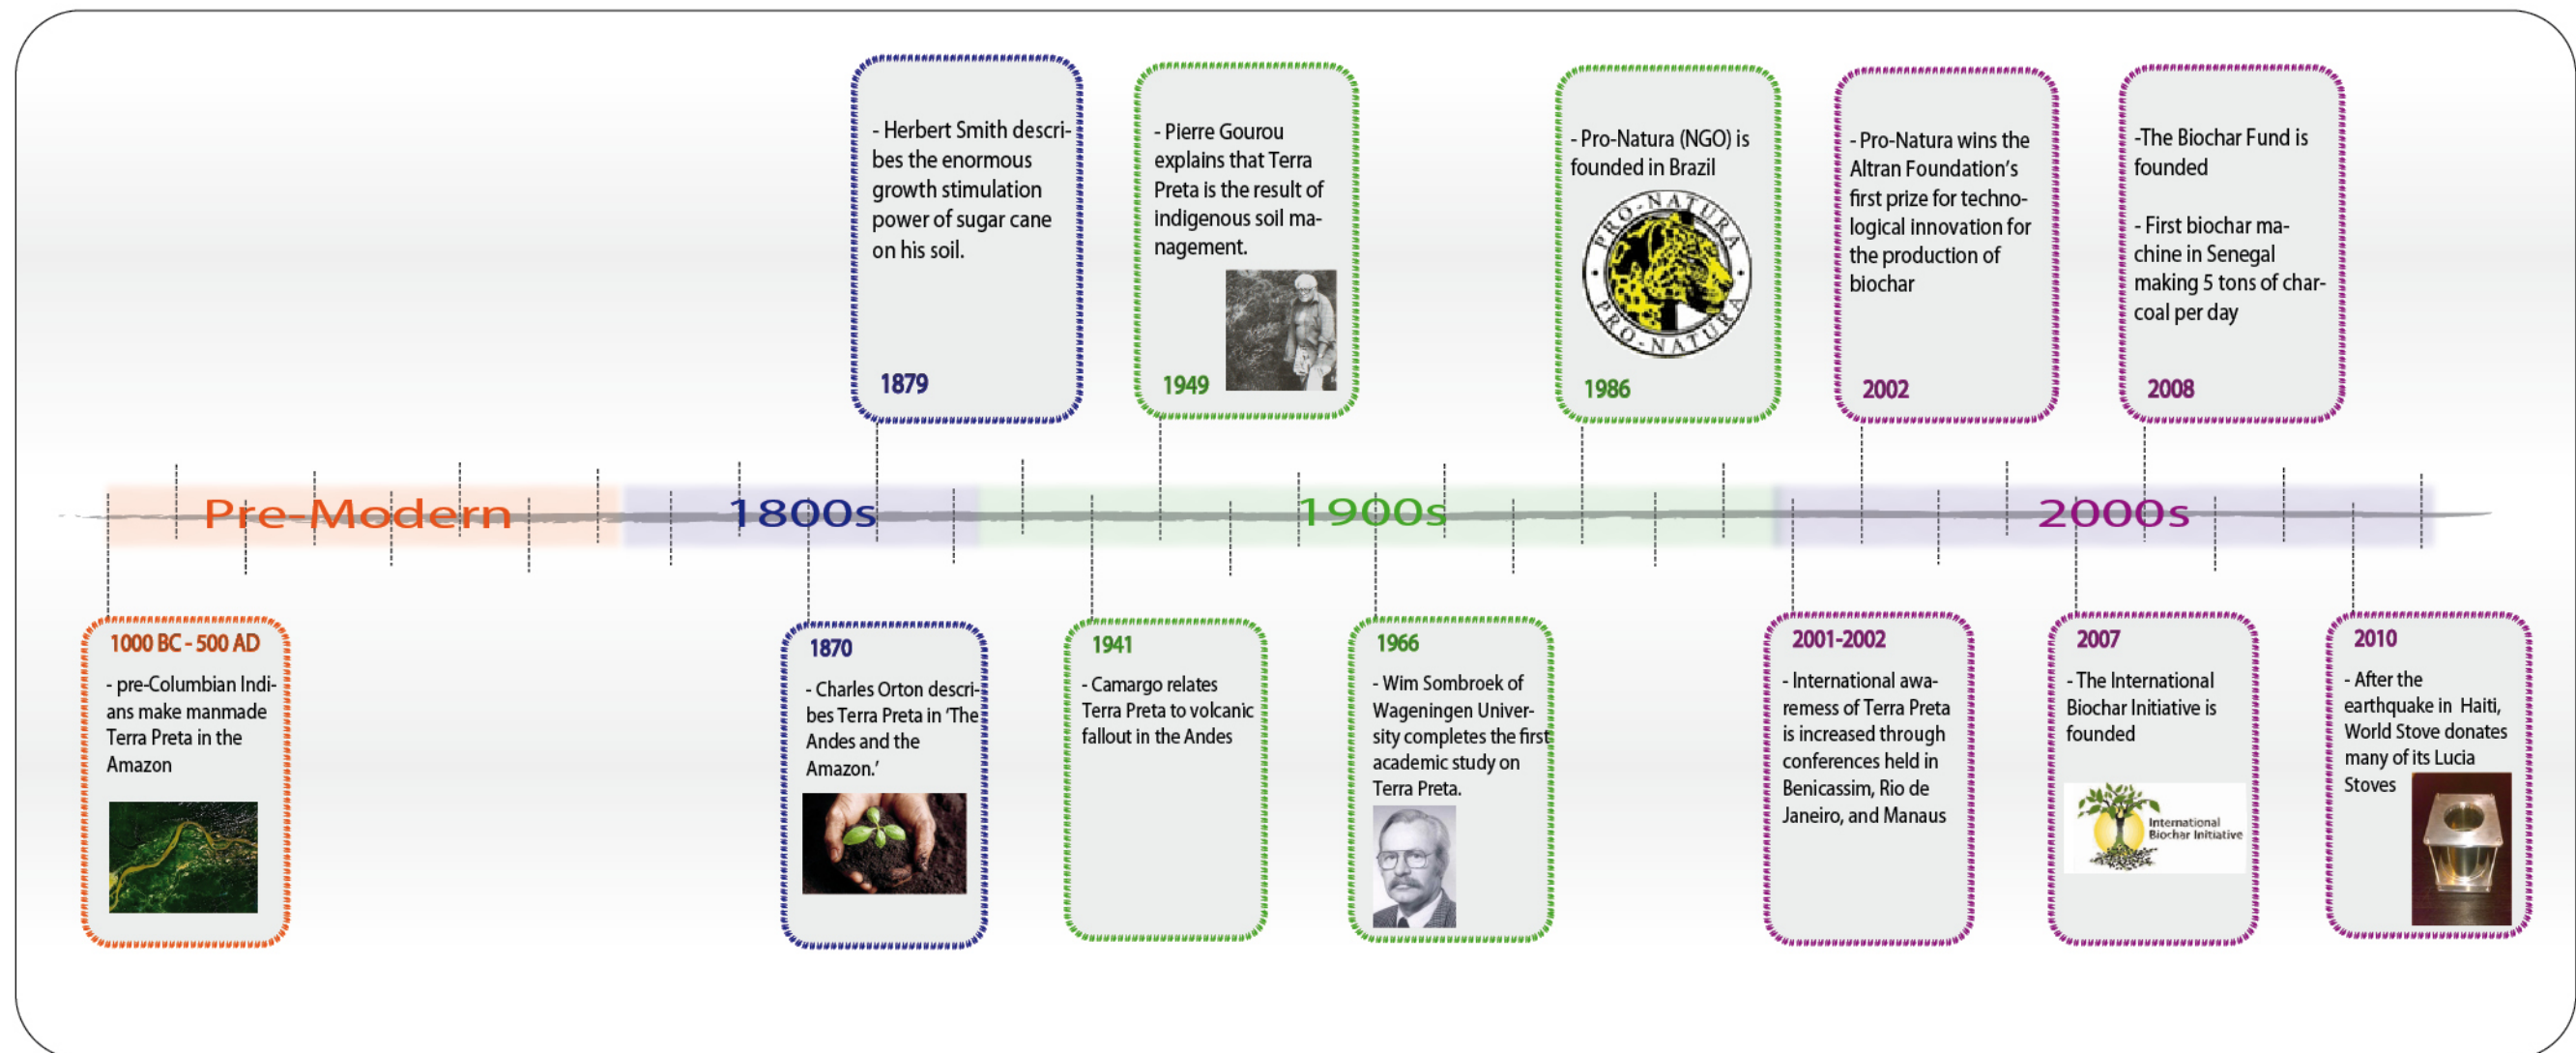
- Herbert Smith describes the enormous growth stimulation power of sugar cane on his soil.

1879

- Pierre Gourou explains that Terra Preta is the result of indigenous soil management.

1949

- Pro-Natura (NGO) is founded in Brazil

PRO-NATURA PRO-NATURA

1986

- Pro-Natura wins the Altran Foundation's first prize for technological innovation for the production of biochar

2002

-The Biochar Fund is founded

- First biochar machine in Senegal making 5 tons of charcoal per day

2008

Pre-Modern

1800s

1900s

2000s

1000 BC - 500 AD

- pre-Columbian Indians make manmade Terra Preta in the Amazon

1870

- Charles Orton describes Terra Preta in 'The Andes and the Amazon.'

1941

- Camargo relates Terra Preta to volcanic fallout in the Andes

1966

- Wim Sombroek of Wageningen University completes the first academic study on Terra Preta.

2001-2002

- International awaremess of Terra Preta is increased through conferences held in Benicassim, Rio de Janeiro, and Manaus

2007

- The International Biochar Initiative is founded

International Biochar Initiative

2010

- After the earthquake in Haiti, World Stove donates many of its Lucia Stoves